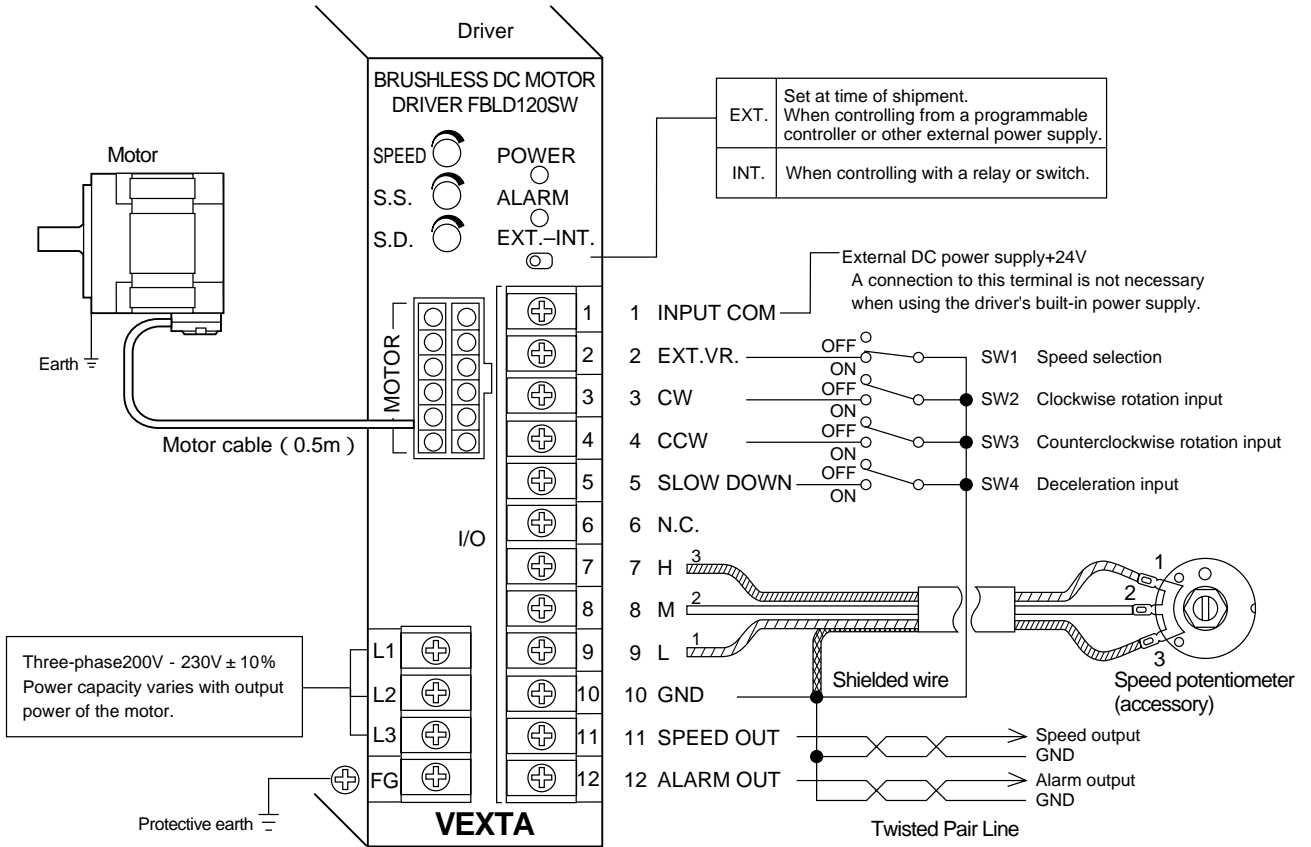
Driver

BRUSHLESS DC MOTOR DRIVER FBLD120SW

SPEED
S.S.
S.D.

POWER
ALARM
EXT.–INT.

| EXT. | Set at time of shipment. When controlling from a programmable controller or other external power supply. |
|---|---|
| INT. | When controlling with a relay or switch. |

Motor

Earth

MOTOR

Motor cable（0.5m）

External DC power supply+24V
A connection to this terminal is not necessary when using the driver's built-in power supply.

1
2
3
4
5
6
7
8
9
10
11
12

I/O

1 INPUT COM
2 EXT.VR.
3 CW
4 CCW
5 SLOW DOWN
6 N.C.
7 H
8 M
9 L
10 GND
11 SPEED OUT
12 ALARM OUT

OFF
ON
OFF
ON
OFF
ON
OFF
ON

SW1 Speed selection
SW2 Clockwise rotation input
SW3 Counterclockwise rotation input
SW4 Deceleration input

3
2
1

1
2
3

Shielded wire

Speed potentiometer (accessory)

Speed output
GND
Alarm output
GND

Twisted Pair Line

Three-phase200V - 230V ± 10%
Power capacity varies with output power of the motor.

L1
L2
L3
FG

Protective earth

VEXTA